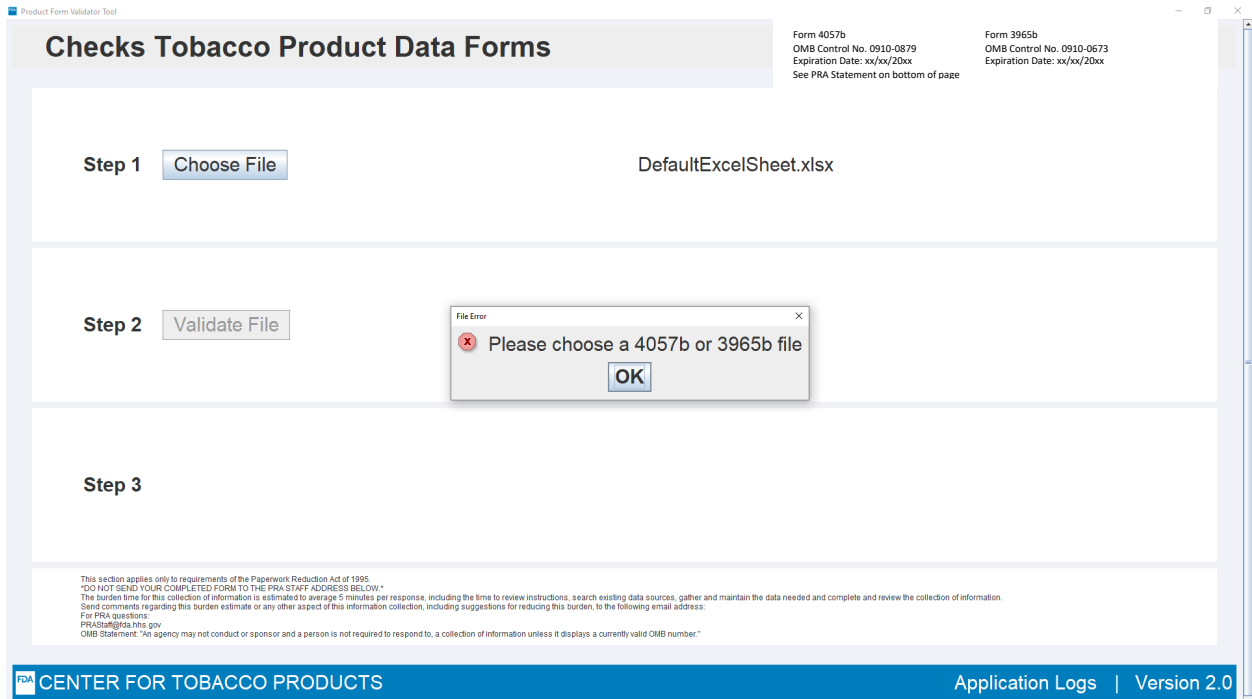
Product Form Validator Tool

Checks Tobacco Product Data Forms

Form 4057b
OMB Control No. 0910-0879
Expiration Date: xx/xx/20xx
See PRA Statement on bottom of page

Form 3965b
OMB Control No. 0910-0673
Expiration Date: xx/xx/20xx

Step 1 Choose File

DefaultExcelSheet.xlsx

Step 2 Validate File

File Error
Please choose a 4057b or 3965b file
OK

Step 3

This section applies only to requirements of the Paperwork Reduction Act of 1995.
*DO NOT SEND YOUR COMPLETED FORM TO THE PRA STAFF ADDRESS BELOW.*
The burden time for this collection of information is estimated to average 5 minutes per response, including the time to review instructions, search existing data sources, gather and maintain the data needed and complete and review the collection of information.
Send comments regarding this burden estimate or any other aspect of this information collection, including suggestions for reducing this burden, to the following email address:
For PRA questions:
PRAStaff@fda.hhs.gov
OMB Statement: "An agency may not conduct or sponsor and a person is not required to respond to, a collection of information unless it displays a currently valid OMB number."

FDA CENTER FOR TOBACCO PRODUCTS

Application Logs | Version 2.0